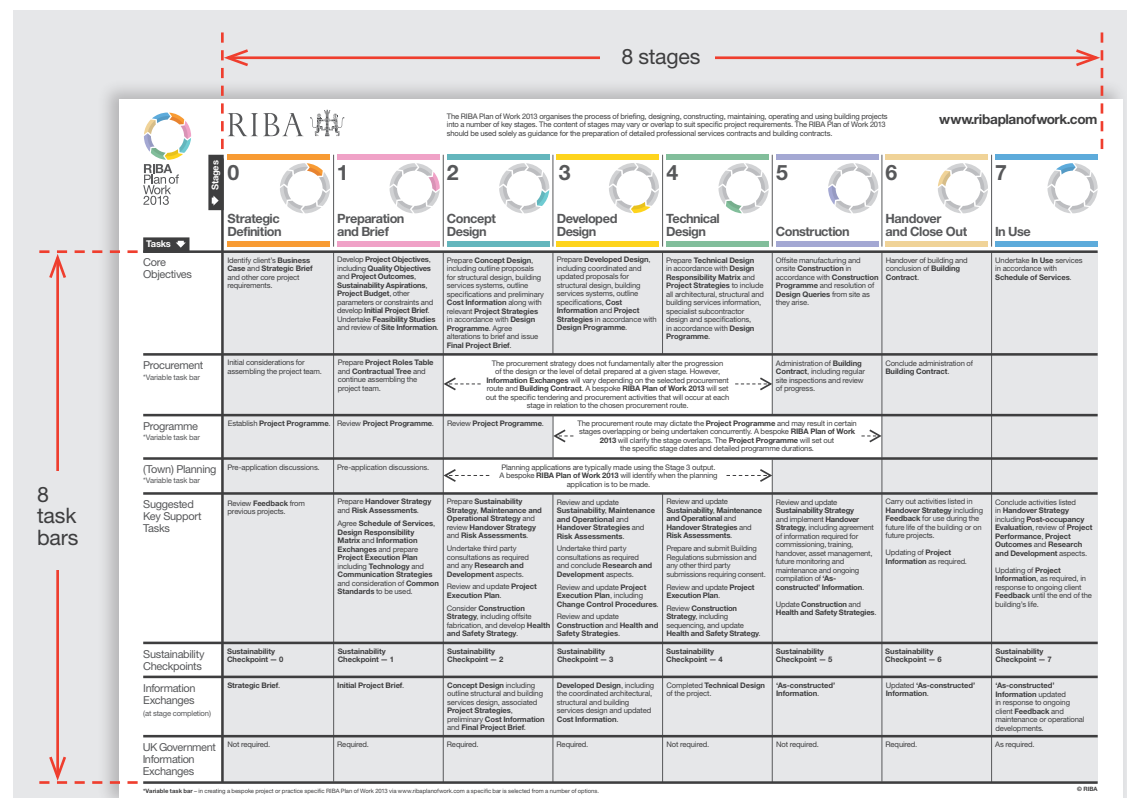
8 stages

RIBA

The RIBA Plan of Work 2013 organises the process of briefing, designing, constructing, maintaining, operating and using building projects into a number of key stages. The content of stages may vary or overlap to suit specific project requirements. The RIBA Plan of Work 2013 should be used solely as guidance for the preparation of detailed professional services contracts and building contracts.

www.ribaplanofwork.com

RIBA Plan of Work 2013

Stages

Tasks

| | 0 Strategic Definition | 1 Preparation and Brief | 2 Concept Design | 3 Developed Design | 4 Technical Design | 5 Construction | 6 Handover and Close Out | 7 In Use |
|---|---|---|---|---|---|---|---|---|
| Core Objectives | Identify client's **Business Case** and **Strategic Brief** and other core project requirements. | Develop **Project Objectives**, including **Quality Objectives** and **Project Outcomes**, **Sustainability Aspirations**, **Project Budget**, other parameters or constraints and develop **Initial Project Brief**. Undertake **Feasibility Studies** and review of **Site Information**. | Prepare **Concept Design**, including outline proposals for structural design, building services systems, outline specifications and preliminary **Cost Information** along with relevant **Project Strategies** in accordance with **Design Programme**. Agree alterations to brief and issue **Final Project Brief**. | Prepare **Developed Design**, including coordinated and updated proposals for structural design, building services systems, outline specifications, **Cost Information** and **Project Strategies** in accordance with **Design Programme**. | Prepare **Technical Design** in accordance with **Design Responsibility Matrix** and **Project Strategies** to include all architectural, structural and building services information, specialist subcontractor design and specifications, in accordance with **Design Programme**. | Offsite manufacturing and onsite **Construction** in accordance with **Construction Programme** and resolution of **Design Queries** from site as they arise. | Handover of building and conclusion of **Building Contract**. | Undertake **In Use** services in accordance with **Schedule of Services**. |
| Procurement *Variable task bar | Initial considerations for assembling the project team. | Prepare **Project Roles Table** and **Contractual Tree** and continue assembling the project team. | The procurement strategy does not fundamentally alter the progression of the design or the level of detail prepared at a given stage. However, **Information Exchanges** will vary depending on the selected procurement route and **Building Contract**. A bespoke **RIBA Plan of Work 2013** will set out the specific tendering and procurement activities that will occur at each stage in relation to the chosen procurement route. | | | Administration of **Building Contract**, including regular site inspections and review of progress. | Conclude administration of **Building Contract**. | |
| Programme *Variable task bar | Establish **Project Programme**. | Review **Project Programme**. | Review **Project Programme**. | The procurement route may dictate the **Project Programme** and may result in certain stages overlapping or being undertaken concurrently. A bespoke **RIBA Plan of Work 2013** will clarify the stage overlaps. The **Project Programme** will set out the specific stage dates and detailed programme durations. | | | | |
| (Town) Planning *Variable task bar | Pre-application discussions. | Pre-application discussions. | Planning applications are typically made using the Stage 3 output. A bespoke **RIBA Plan of Work 2013** will identify when the planning application is to be made. | | | | | |
| Suggested Key Support Tasks | Review **Feedback** from previous projects. | Prepare **Handover Strategy** and **Risk Assessments**. Agree **Schedule of Services**, **Design Responsibility Matrix** and **Information Exchanges** and prepare **Project Execution Plan** including **Technology** and **Communication Strategies** and consideration of **Common Standards** to be used. | Prepare **Sustainability Strategy**, **Maintenance and Operational Strategy** and review **Handover Strategy** and **Risk Assessments**. Undertake third party consultations as required and any **Research and Development** aspects. Review and update **Project Execution Plan**. Consider **Construction Strategy**, including offsite fabrication, and develop **Health and Safety Strategy**. | Review and update **Sustainability**, **Maintenance and Operational** and **Handover Strategies** and **Risk Assessments**. Undertake third party consultations as required and conclude **Research and Development** aspects. Review and update **Project Execution Plan**, including **Change Control Procedures**. Review and update **Construction** and **Health and Safety Strategies**. | Review and update **Sustainability**, **Maintenance and Operational** and **Handover Strategies** and **Risk Assessments**. Prepare and submit Building Regulations submission and any other third party submissions requiring consent. Review and update **Project Execution Plan**. Review **Construction Strategy**, including sequencing, and update **Health and Safety Strategy**. | Review and update **Sustainability Strategy** and implement **Handover Strategy**, including agreement of information required for commissioning, training, handover, asset management, future monitoring and maintenance and ongoing compilation of **'As-constructed' Information**. Update **Construction** and **Health and Safety Strategies**. | Carry out activities listed in **Handover Strategy** including **Feedback** for use during the future life of the building or on future projects. Updating of **Project Information** as required. | Conclude activities listed in **Handover Strategy** including **Post-occupancy Evaluation**, review of **Project Performance**, **Project Outcomes** and **Research and Development** aspects. Updating of **Project Information**, as required, in response to ongoing client **Feedback** until the end of the building's life. |
| Sustainability Checkpoints | **Sustainability Checkpoint — 0** | **Sustainability Checkpoint — 1** | **Sustainability Checkpoint — 2** | **Sustainability Checkpoint — 3** | **Sustainability Checkpoint — 4** | **Sustainability Checkpoint — 5** | **Sustainability Checkpoint — 6** | **Sustainability Checkpoint — 7** |
| Information Exchanges (at stage completion) | **Strategic Brief**. | **Initial Project Brief**. | **Concept Design** including outline structural and building services design, associated **Project Strategies**, preliminary **Cost Information** and **Final Project Brief**. | **Developed Design**, including the coordinated architectural, structural and building services design and updated **Cost Information**. | Completed **Technical Design** of the project. | **'As-constructed' Information**. | Updated **'As-constructed' Information**. | **'As-constructed' Information** updated in response to ongoing client **Feedback** and maintenance or operational developments. |
| UK Government Information Exchanges | Not required. | Required. | Required. | Required. | Not required. | Not required. | Required. | As required. |

8 task bars

**\*Variable task bar** – in creating a bespoke project or practice specific RIBA Plan of Work 2013 via www.ribaplanofwork.com a specific bar is selected from a number of options.

© RIBA